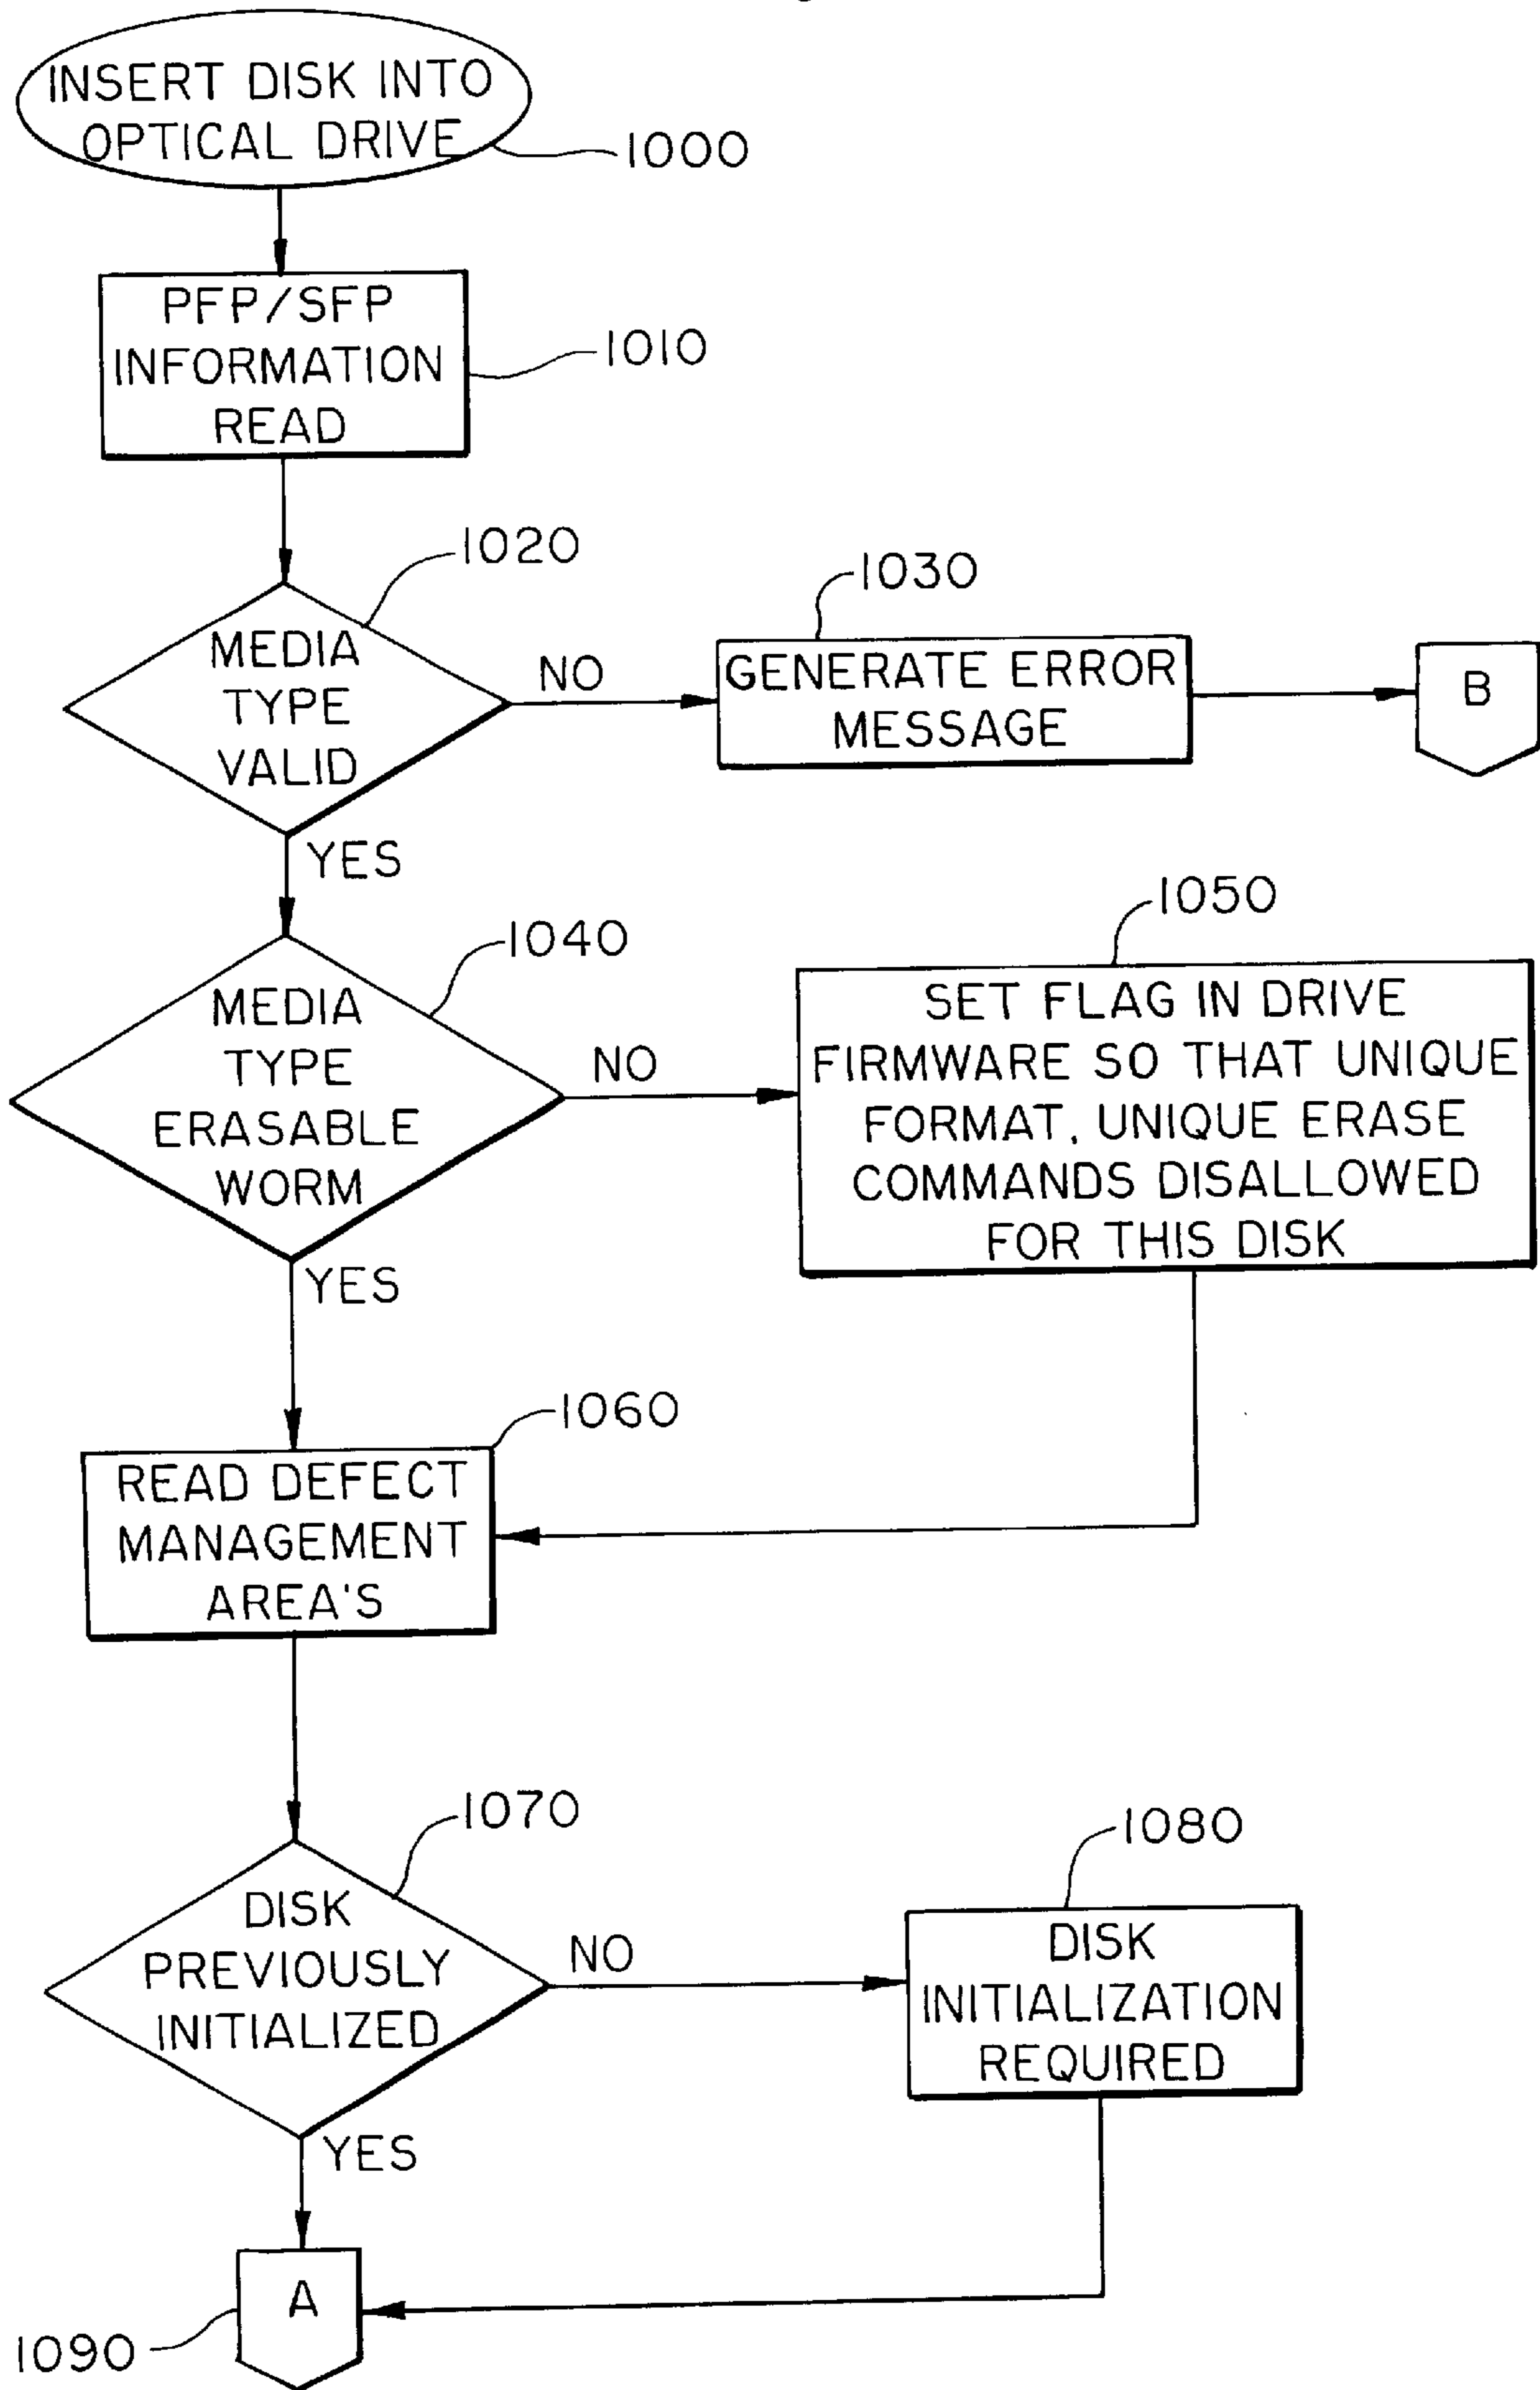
INSERT DISK INTO OPTICAL DRIVE

1000

PFP/SFP INFORMATION READ

1010

1020

MEDIA TYPE VALID

NO

1030

GENERATE ERROR MESSAGE

B

YES

1040

MEDIA TYPE ERASABLE WORM

NO

1050

SET FLAG IN DRIVE FIRMWARE SO THAT UNIQUE FORMAT, UNIQUE ERASE COMMANDS DISALLOWED FOR THIS DISK

YES

1060

READ DEFECT MANAGEMENT AREA'S

1070

DISK PREVIOUSLY INITIALIZED

NO

1080

DISK INITIALIZATION REQUIRED

YES

A

1090